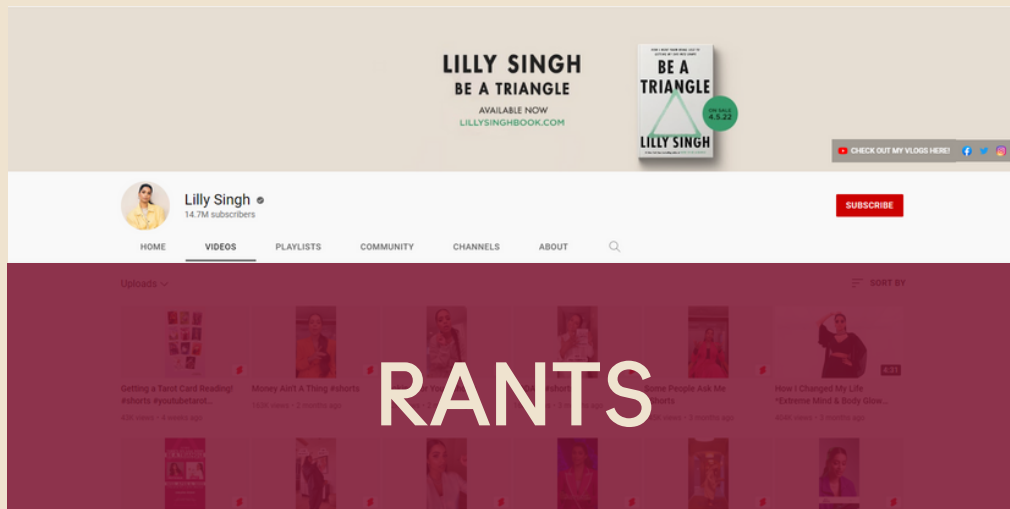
LILLY SINGH
BE A TRIANGLE
AVAILABLE NOW
LILLYSINGHBOOK.COM

BE A TRIANGLE
LILLY SINGH
ON SALE 4.5.22

CHECK OUT MY VLOGS HERE!

Lilly Singh
14.7M subscribers

SUBSCRIBE

HOME
VIDEOS
PLAYLISTS
COMMUNITY
CHANNELS
ABOUT

Uploads
SORT BY

Getting a Tarot Card Reading! #shorts #youtubetarot...
42K views • 4 weeks ago

Money Ain't A Thing #shorts
153K views • 2 months ago

Some People Ask Me #shorts
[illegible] views • 3 months ago

How I Changed My Life *Extreme Mind & Body Glow...
468K views • 3 months ago

RANTS